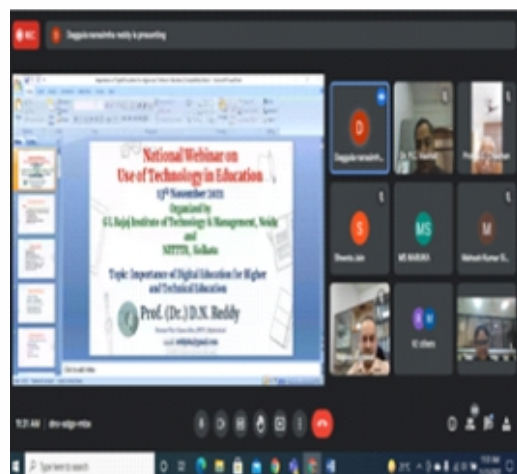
Daggula narasimha reddy is presenting

National Webinar on
Use of Technology in Education
13th November 2021
Organized by
G L Bajaj Institute of Technology & Management, Noida
and
NITTTR, Kolkata

Topic: Importance of Digital Education for Higher and Technical Education

Prof. (Dr.) D.N. Reddy

D
Daggula narasimh...
Dr. R.C. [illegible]
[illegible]
S
Shweta Jain
MS
MS MAURYA
M
Mahesh Kumar S...
12 others

11:31 AM | drv-xdgx-mbx

Type here to search